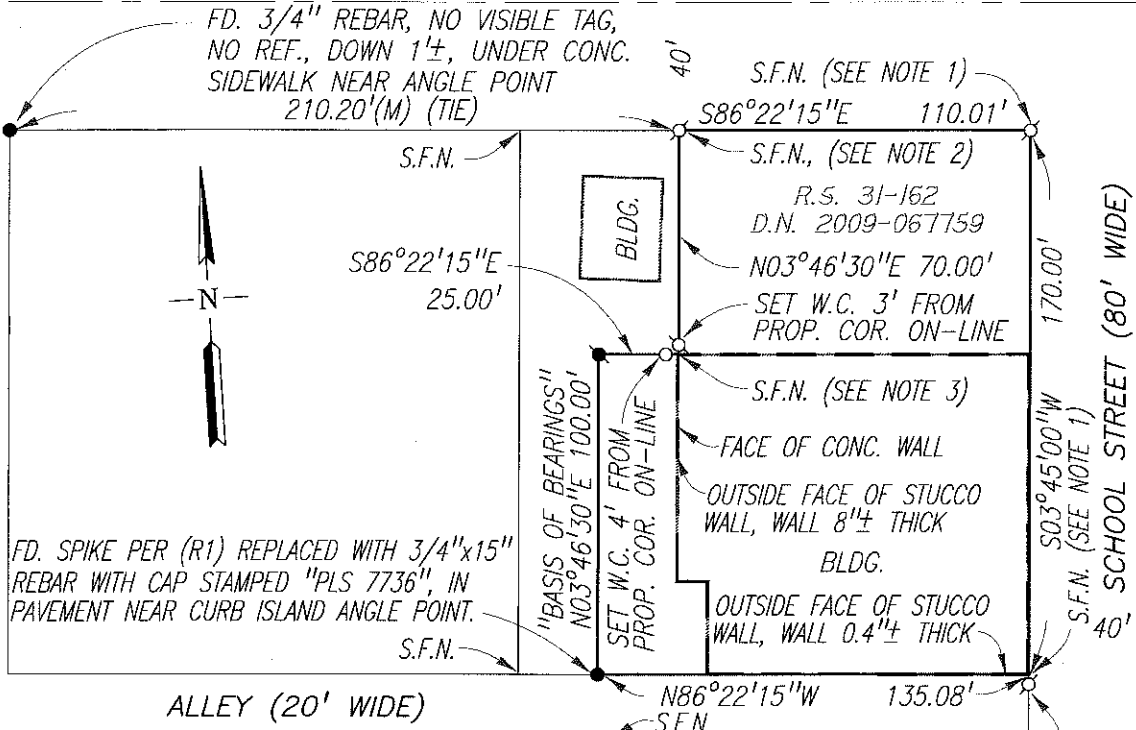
FD. 3/4" REBAR, NO VISIBLE TAG, NO REF., DOWN 1'±, UNDER CONC. SIDEWALK NEAR ANGLE POINT 210.20'(M) (TIE)

40'

S.F.N. (SEE NOTE 1)

S86°22'15"E 110.01'

S.F.N.

S.F.N., (SEE NOTE 2)

R.S. 31-162
D.N. 2009-067759

BLDG.

N

S86°22'15"E 25.00'

N03°46'30"E 70.00'

SET W.C. 3' FROM PROP. COR. ON-LINE

170.00'

SCHOOL STREET (80' WIDE)

S.F.N. (SEE NOTE 3)

"BASIS OF BEARINGS" N03°46'30"E 100.00'

SET W.C. 4' FROM PROP. COR. ON-LINE

FACE OF CONC. WALL

OUTSIDE FACE OF STUCCO WALL, WALL 8"± THICK

S03°45'00"W

S.F.N. (SEE NOTE 1)

FD. SPIKE PER (R1) REPLACED WITH 3/4"x15" REBAR WITH CAP STAMPED "PLS 7736", IN PAVEMENT NEAR CURB ISLAND ANGLE POINT.

BLDG.

OUTSIDE FACE OF STUCCO WALL, WALL 0.4"± THICK

40'

S.F.N.

ALLEY (20' WIDE)

N86°22'15"W 135.08'

S.F.N